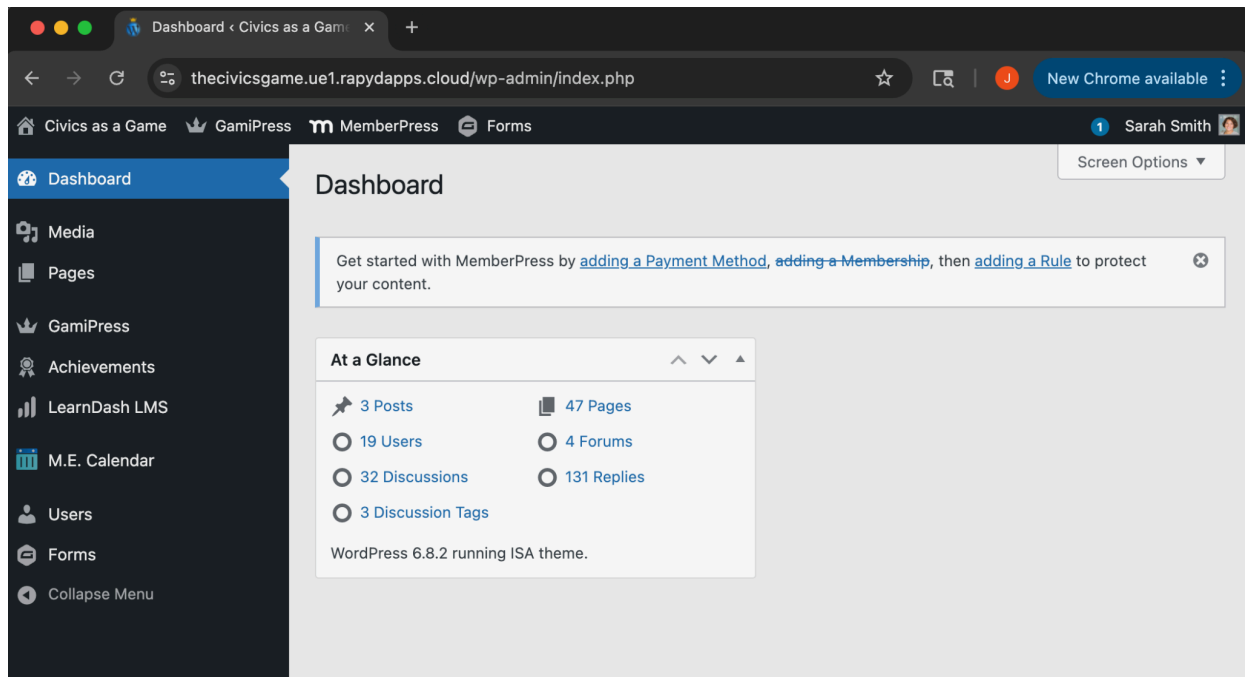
Dashboard ‹ Civics as a Gam
+
thecivicsgame.ue1.rapydapps.cloud/wp-admin/index.php
J
New Chrome available
Civics as a Game GamiPress MemberPress Forms
1 Sarah Smith
Dashboard
Media
Pages
GamiPress
Achievements
LearnDash LMS
M.E. Calendar
Users
Forms
Collapse Menu
Screen Options ▼
Dashboard
Get started with MemberPress by adding a Payment Method, ~~adding a Membership~~, then adding a Rule to protect your content.
At a Glance
3 Posts
47 Pages
19 Users
4 Forums
32 Discussions
131 Replies
3 Discussion Tags
WordPress 6.8.2 running ISA theme.